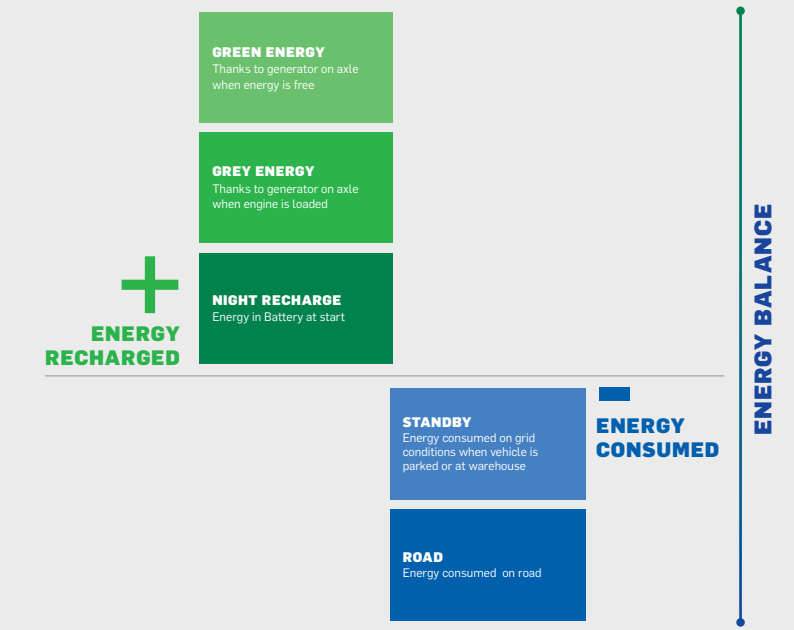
GREEN ENERGY
Thanks to generator on axle when energy is free

GREY ENERGY
Thanks to generator on axle when engine is loaded

+
ENERGY RECHARGED

NIGHT RECHARGE
Energy in Battery at start

STANDBY
Energy consumed on grid conditions when vehicle is parked or at warehouse

ENERGY CONSUMED

ROAD
Energy consumed on road

ENERGY BALANCE